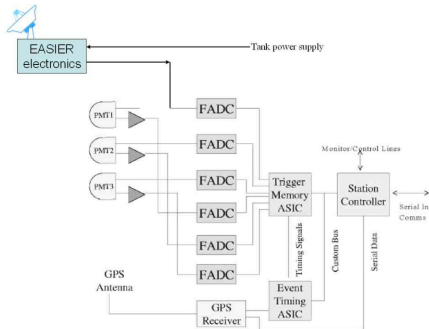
EASIER electronics

Tank power supply

PMT1

PMT2

PMT3

FADC

FADC

FADC

FADC

FADC

FADC

Trigger Memory ASIC

Monitor/Control Lines

Station Controller

Serial In Comms

Timing Signals

Custom Bus

Serial Data

GPS Antenna

Event Timing ASIC

GPS Receiver